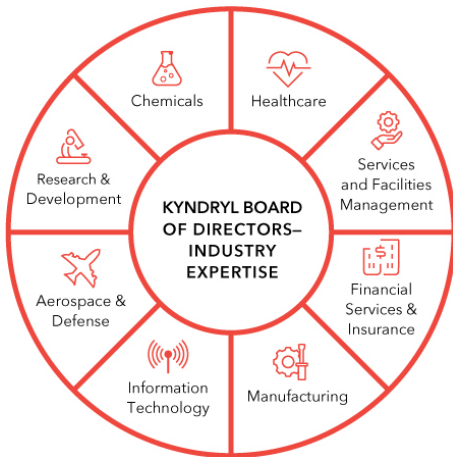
KYNDRYL BOARD OF DIRECTORS— INDUSTRY EXPERTISE

Chemicals

Healthcare

Services and Facilities Management

Financial Services & Insurance

Manufacturing

Information Technology

Aerospace & Defense

Research & Development